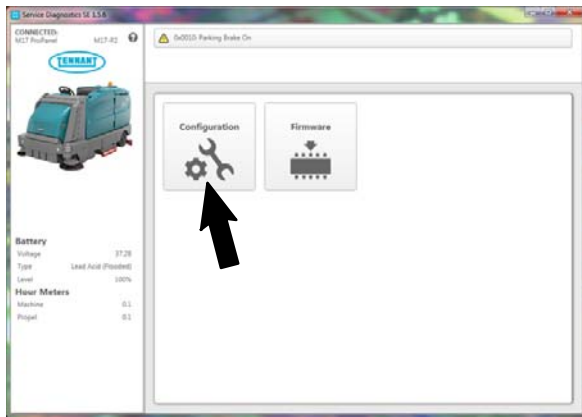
Service Diagnostics SE 1.5.6

CONNECTED:
M17 ProPanel
M17-R2

TENNANT

0x0010: Parking Brake On

Configuration

Firmware

Battery
Voltage 37.28
Type Lead Acid (Flooded)
Level 100%

Hour Meters
Machine 0.1
Propel 0.1